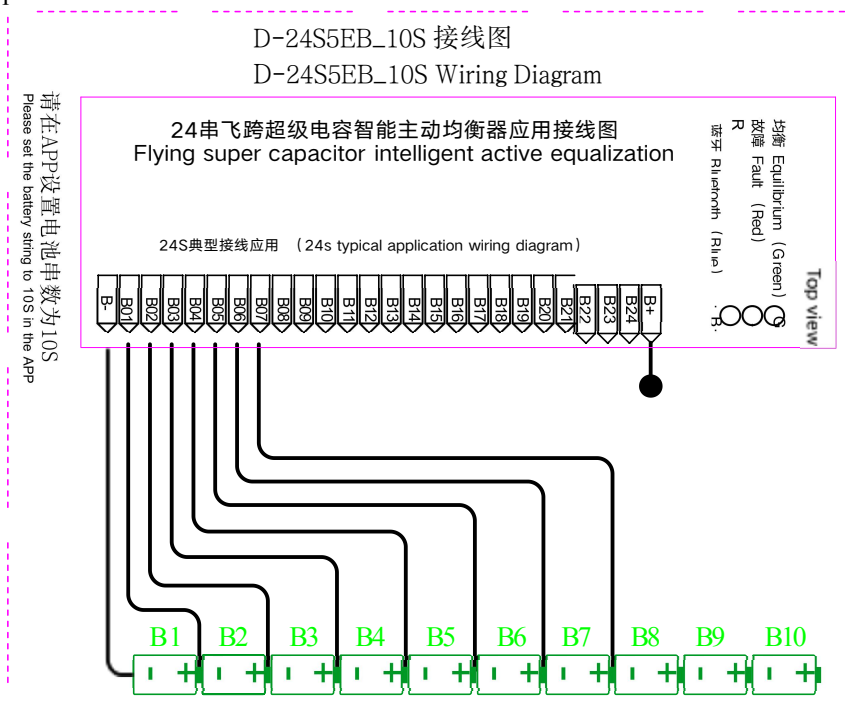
D-24S5EB_10S 接线图
D-24S5EB_10S Wiring Diagram

请在APP设置电池串数为10S
Please set the battery string to 10S in the APP

24串飞跨超级电容智能主动均衡器应用接线图
Flying super capacitor intelligent active equalization

均衡 Equilibrium（Green）G
故障 Fault（Red）R
蓝牙 Bluetooth（Blue）B

Top view

24S典型接线应用 （24s typical application wiring diagram）

B- B01 B02 B03 B04 B05 B06 B07 B08 B09 B10 B11 B12 B13 B14 B15 B16 B17 B18 B19 B20 B21 B22 B23 B24 B+

B1 B2 B3 B4 B5 B6 B7 B8 B9 B10